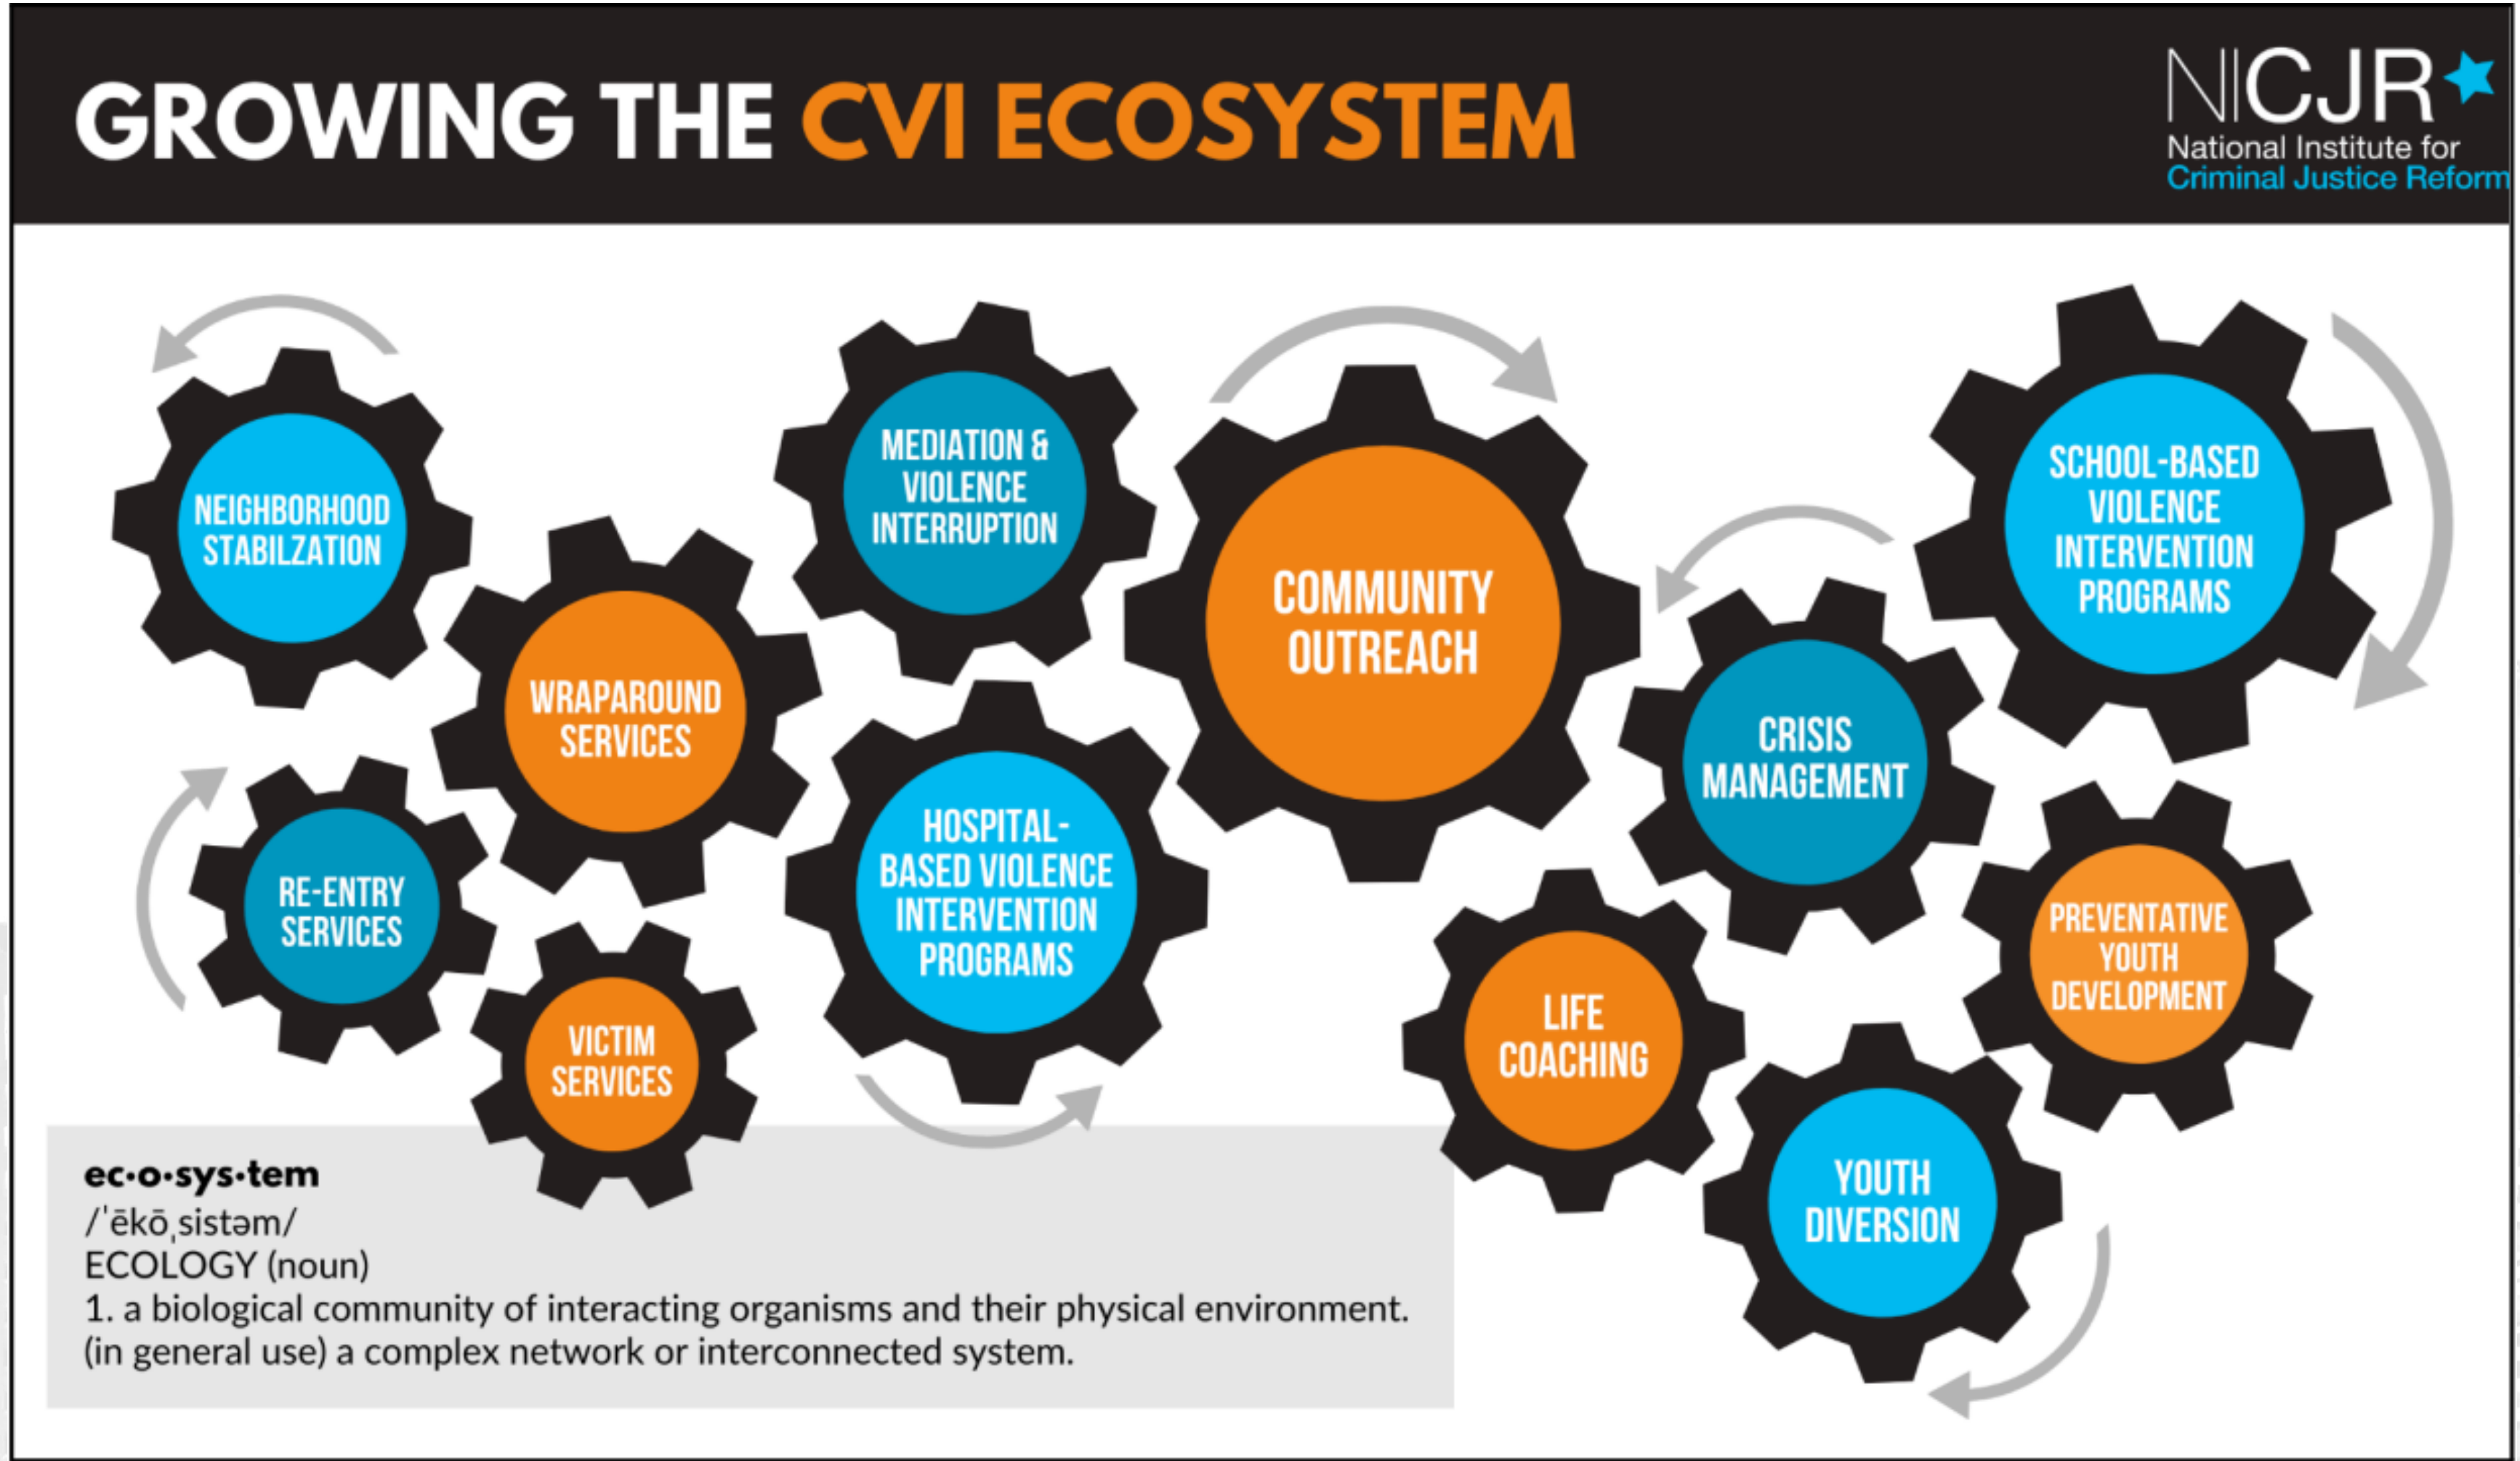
GROWING THE CVI ECOSYSTEM

NICJR
National Institute for
Criminal Justice Reform

NEIGHBORHOOD STABILZATION

MEDIATION & VIOLENCE INTERRUPTION

COMMUNITY OUTREACH

SCHOOL-BASED VIOLENCE INTERVENTION PROGRAMS

WRAPAROUND SERVICES

CRISIS MANAGEMENT

RE-ENTRY SERVICES

HOSPITAL-BASED VIOLENCE INTERVENTION PROGRAMS

PREVENTATIVE YOUTH DEVELOPMENT

VICTIM SERVICES

LIFE COACHING

YOUTH DIVERSION

ec·o·sys·tem
/ˈēkōˌsistəm/
ECOLOGY (noun)
1. a biological community of interacting organisms and their physical environment. (in general use) a complex network or interconnected system.